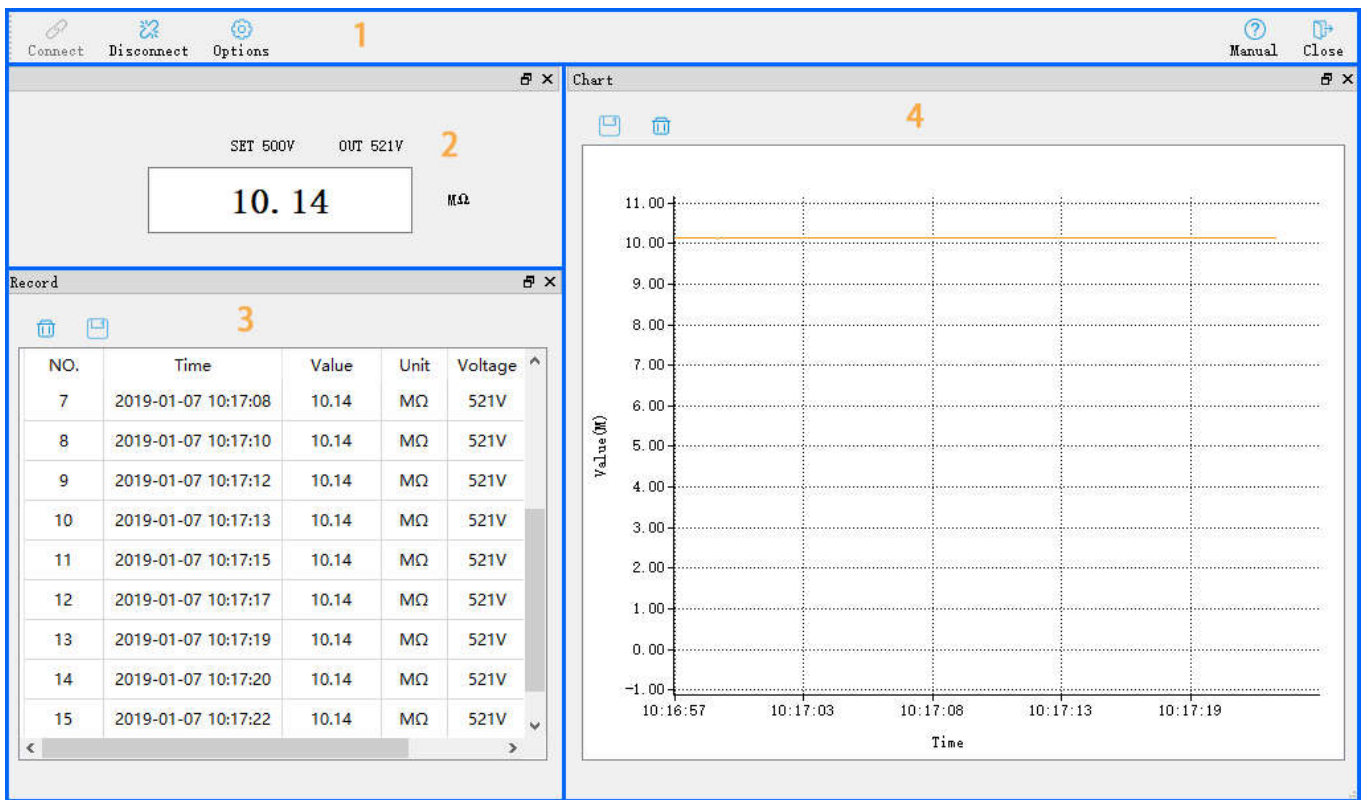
Connect Disconnect Options 1 Manual Close

2

SET 500V OUT 521V

10. 14

MΩ

Record

3

| NO. | Time | Value | Unit | Voltage |
|---|---|---|---|---|
| 7 | 2019-01-07 10:17:08 | 10.14 | MΩ | 521V |
| 8 | 2019-01-07 10:17:10 | 10.14 | MΩ | 521V |
| 9 | 2019-01-07 10:17:12 | 10.14 | MΩ | 521V |
| 10 | 2019-01-07 10:17:13 | 10.14 | MΩ | 521V |
| 11 | 2019-01-07 10:17:15 | 10.14 | MΩ | 521V |
| 12 | 2019-01-07 10:17:17 | 10.14 | MΩ | 521V |
| 13 | 2019-01-07 10:17:19 | 10.14 | MΩ | 521V |
| 14 | 2019-01-07 10:17:20 | 10.14 | MΩ | 521V |
| 15 | 2019-01-07 10:17:22 | 10.14 | MΩ | 521V |

Chart

4

11.00
10.00
9.00
8.00
7.00
6.00
5.00
4.00
3.00
2.00
1.00
0.00
-1.00

Value(M)

10:16:57 10:17:03 10:17:08 10:17:13 10:17:19

Time